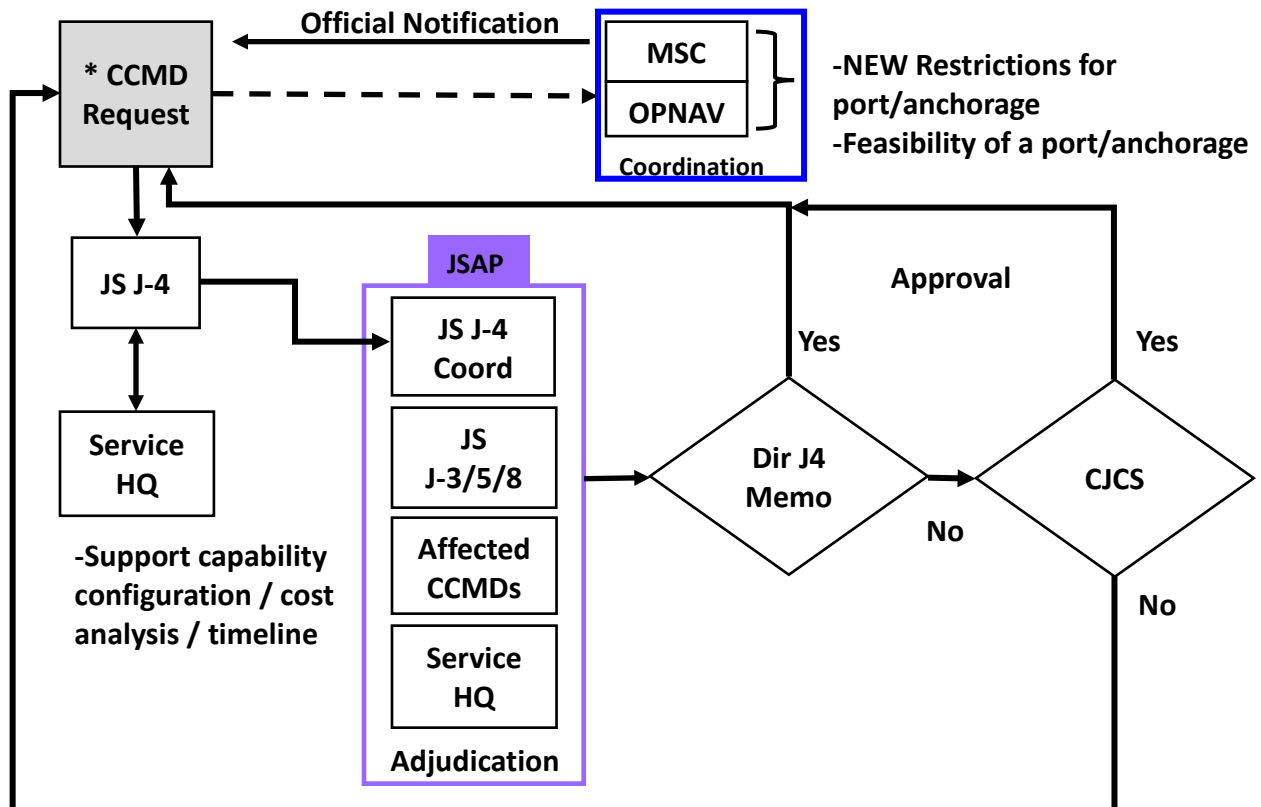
* CCMD Request

Official Notification

MSC

OPNAV

Coordination

-NEW Restrictions for port/anchorage
-Feasibility of a port/anchorage

JS J-4

Service HQ

-Support capability configuration / cost analysis / timeline

JSAP

JS J-4 Coord

JS J-3/5/8

Affected CCMDs

Service HQ

Adjudication

Approval

Yes

Dir J4 Memo

No

Yes

CJCS

No